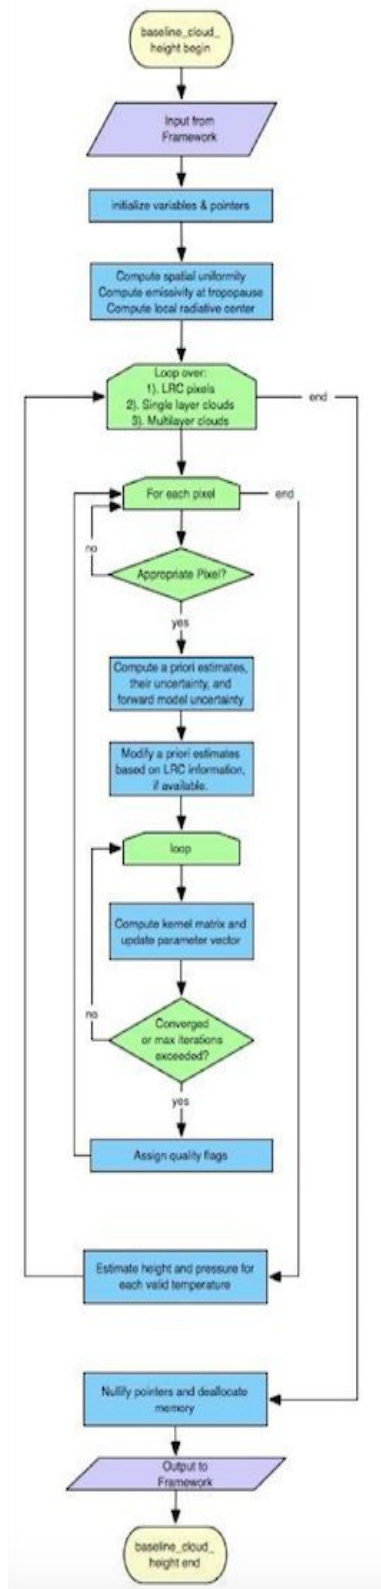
baseline_cloud_ height begin

Input from Framework

initialize variables & pointers

Compute spatial uniformity
Compute emissivity at tropopause
Compute local radiative center

Loop over:
1). LRC pixels
2). Single layer clouds
3). Multilayer clouds

end

For each pixel

end

no

Appropriate Pixel?

yes

Compute a priori estimates, their uncertainty, and forward model uncertainty

Modify a priori estimates based on LRC information, if available.

loop

Compute kernel matrix and update parameter vector

no

Converged or max iterations exceeded?

yes

Assign quality flags

Estimate height and pressure for each valid temperature

Nullify pointers and deallocate memory

Output to Framework

baseline_cloud_ height end